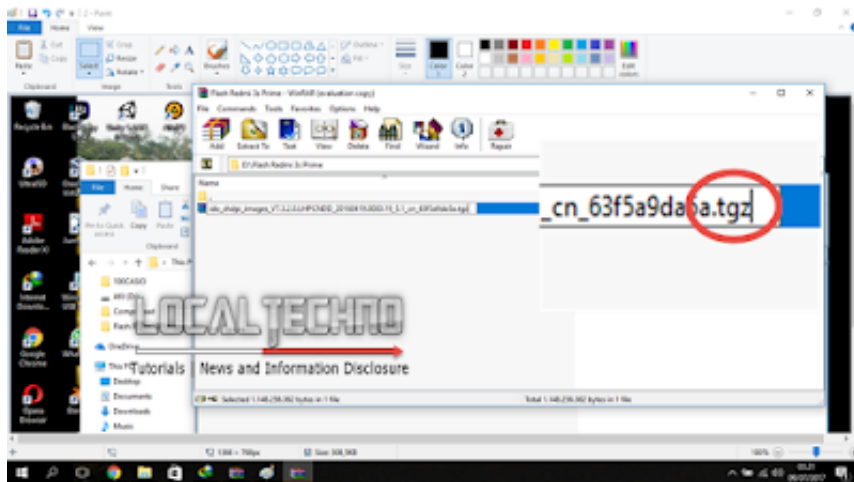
1 2 - Paint

File Home View

Cut Copy Paste Crop Resize Rotate Select Brushes Outline Fill Size Color 1 Color 2 Edit colors

Clipboard Image Tools Shapes Colors

Recycle Bin

UltraISO

Adobe Reader XI

Internet Download

Google Chrome

Opera Browser

Flash Redmi 3s Prime - WinRAR (evaluation copy)

File Commands Tools Favorites Options Help

Add Extract To Test View Delete Find Wizard Info Repair

D:\Flash Redmi 3s Prime

Name

ido_global_images_V7.3.2.0.LHPCNDD_20160419.0000.19_5.1_cn_63f5a9da5a.tgz

_cn_63f5a9da5a.tgz

File Home Share

Pin to Quick access Copy Paste

Clipboard

This PC

100CASIO

Flash R

OneDrive

This PC

Desktop

Documents

Downloads

Music

LOCAL TECHNO

Tutorials News and Information Disclosure

Selected 1,148,236,992 bytes in 1 file

Total 1,148,236,992 bytes in 1 file

1366 × 768px

Size: 308,9KB

100%